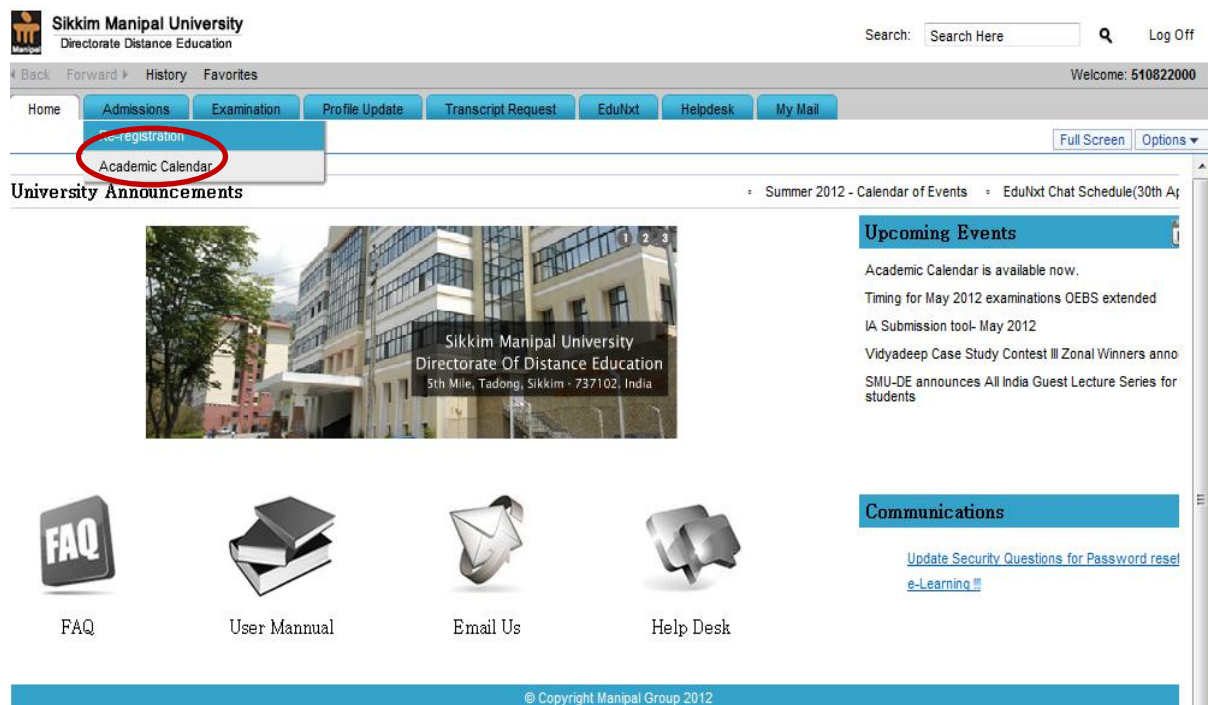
Manipal

Sikkim Manipal University
Directorate Distance Education

Search: Search Here Log Off

Back Forward History Favorites

Welcome: 510822000

Home Admissions Examination Profile Update Transcript Request EduNxt Helpdesk My Mail

Re-registration
Academic Calendar

Full Screen Options

University Announcements

Summer 2012 - Calendar of Events • EduNxt Chat Schedule(30th Ap

1 2 3

Sikkim Manipal University
Directorate Of Distance Education
5th Mile, Tadong, Sikkim - 737102, India

Upcoming Events

Academic Calendar is available now.

Timing for May 2012 examinations OEBS extended

IA Submission tool- May 2012

Vidyadeep Case Study Contest III Zonal Winners anno

SMU-DE announces All India Guest Lecture Series for students

FAQ

FAQ User Mannual Email Us Help Desk

Communications

Update Security Questions for Password reset

e-Learning !!!

© Copyright Manipal Group 2012